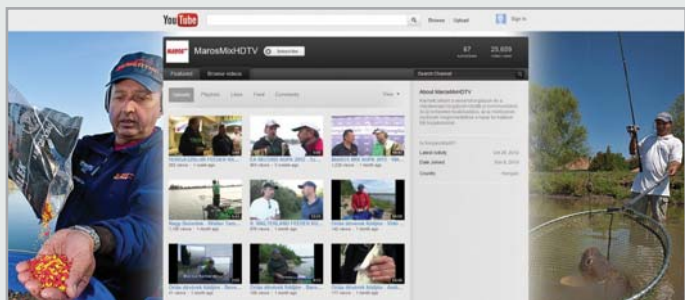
YouTube

Browse Upload

Sign In

MarosMixHDTV

Subscribe

67

25,659

Featured Browse videos

Search Channel

Uploads Playlists Likes Feed Comments

View

About MarosMixHDTV

Latest Activity

Date Joined

Country

Hungary

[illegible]

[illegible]

Nagy Becsalisa

Oktatás